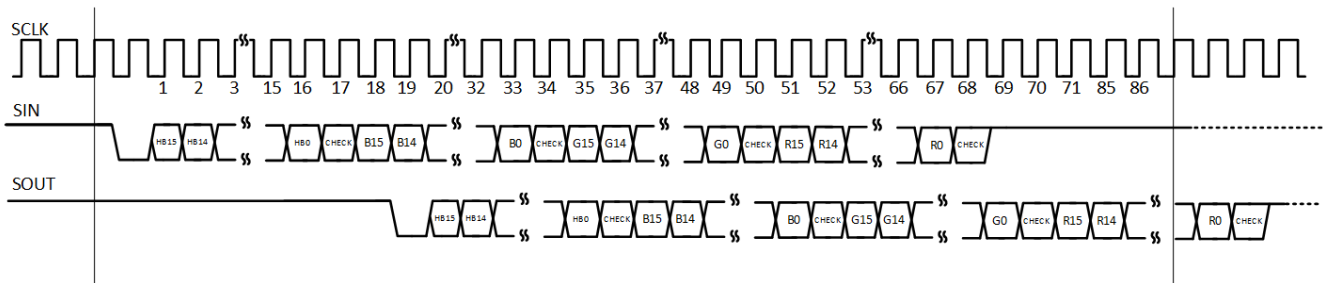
SCLK

1 2 3 15 16 17 18 19 20 32 33 34 35 36 37 48 49 50 51 52 53 66 67 68 69 70 71 85 86

SIN

HB15 HB14 HB0 CHECK B15 B14 B0 CHECK G15 G14 G0 CHECK R15 R14 R0 CHECK

SOUT

HB15 HB14 HB0 CHECK B15 B14 B0 CHECK G15 G14 G0 CHECK R15 R14 R0 CHECK